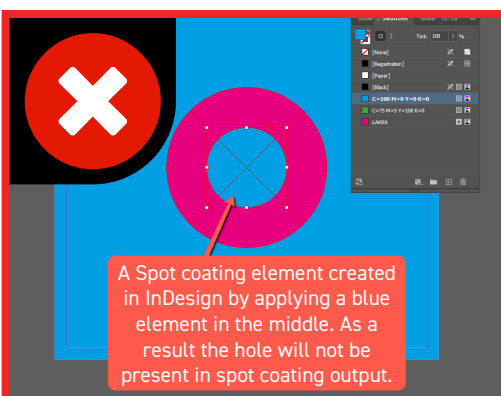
Stroke Swatches Gradient CC Lib

Tint: 100 %

[None]

[Registration]

[Paper]

[Black]

C=100 M=0 Y=0 K=0

C=75 M=5 Y=100 K=0

LAKKA

A Spot coating element created in InDesign by applying a blue element in the middle. As a result the hole will not be present in spot coating output.